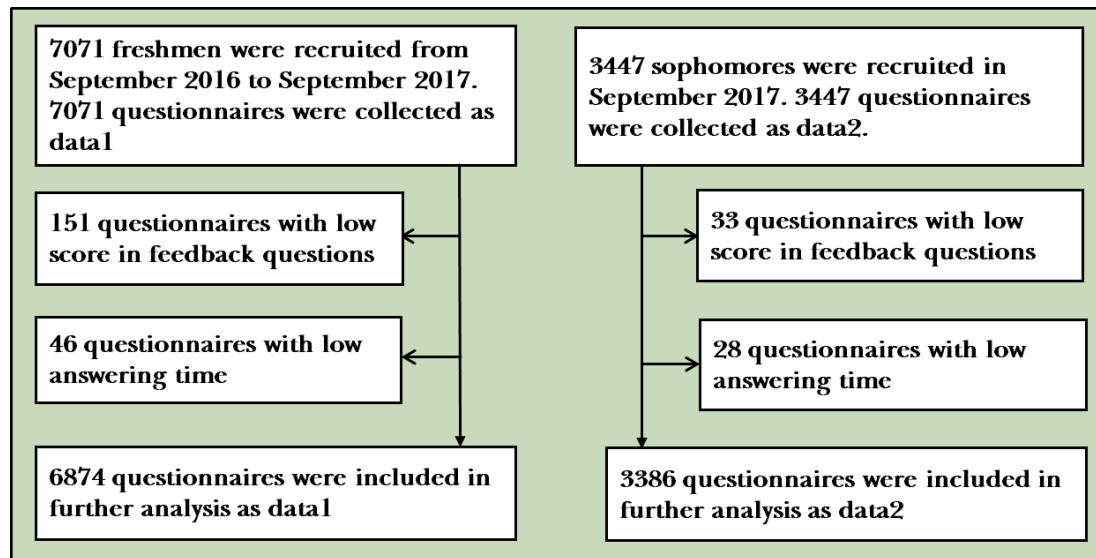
7071 freshmen were recruited from September 2016 to September 2017. 7071 questionnaires were collected as data1

151 questionnaires with low score in feedback questions

46 questionnaires with low answering time

6874 questionnaires were included in further analysis as data1

3447 sophomores were recruited in September 2017. 3447 questionnaires were collected as data2.

33 questionnaires with low score in feedback questions

28 questionnaires with low answering time

3386 questionnaires were included in further analysis as data2